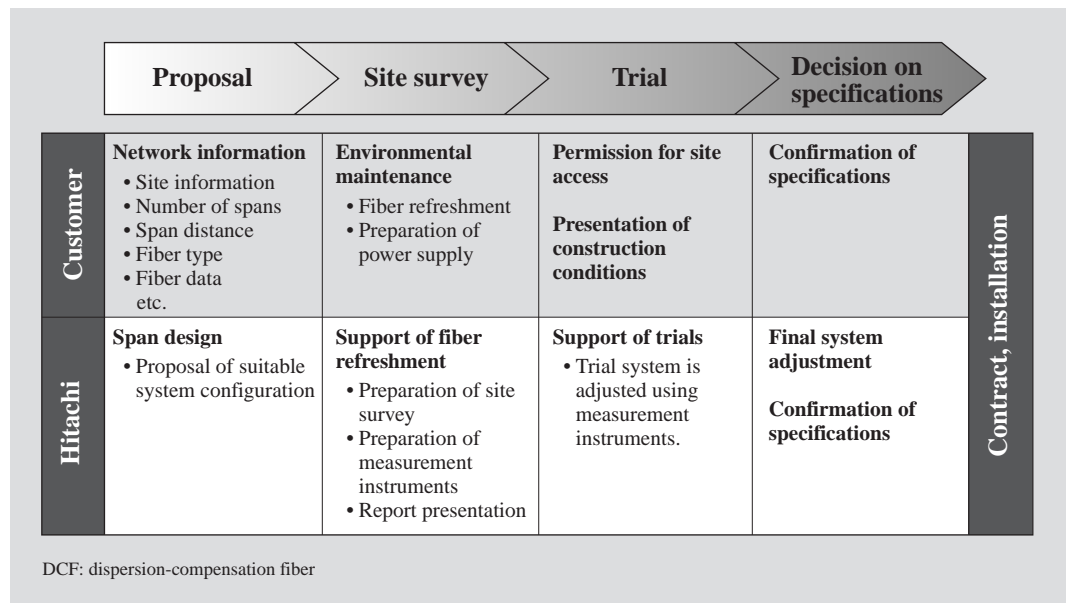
Proposal | Site survey | Trial | Decision on specifications

| | Proposal | Site survey | Trial | Decision on specifications | |
|---|---|---|---|---|---|
| Customer | **Network information** • Site information • Number of spans • Span distance • Fiber type • Fiber data etc. | **Environmental maintenance** • Fiber refreshment • Preparation of power supply | **Permission for site access** **Presentation of construction conditions** | **Confirmation of specifications** | Contract, installation |
| Hitachi | **Span design** • Proposal of suitable system configuration | **Support of fiber refreshment** • Preparation of site survey • Preparation of measurement instruments • Report presentation | **Support of trials** • Trial system is adjusted using measurement instruments. | **Final system adjustment** **Confirmation of specifications** | |

DCF: dispersion-compensation fiber